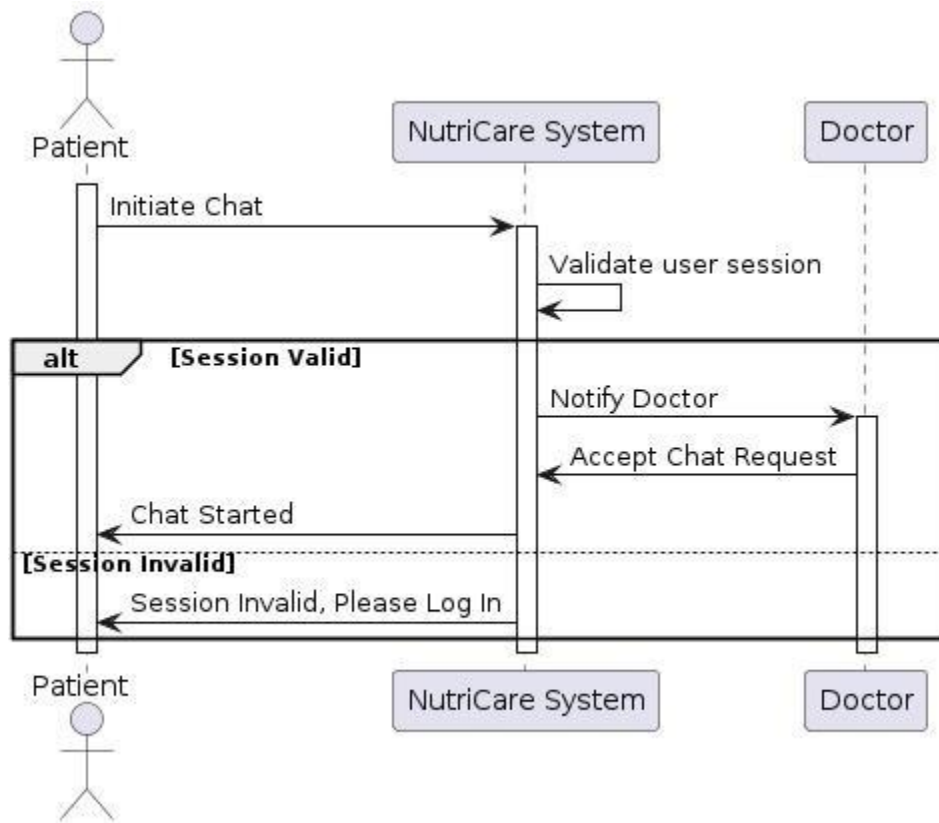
Patient

NutriCare System

Doctor

Initiate Chat

Validate user session

alt [Session Valid]

Notify Doctor

Accept Chat Request

Chat Started

[Session Invalid]

Session Invalid, Please Log In

Patient

NutriCare System

Doctor